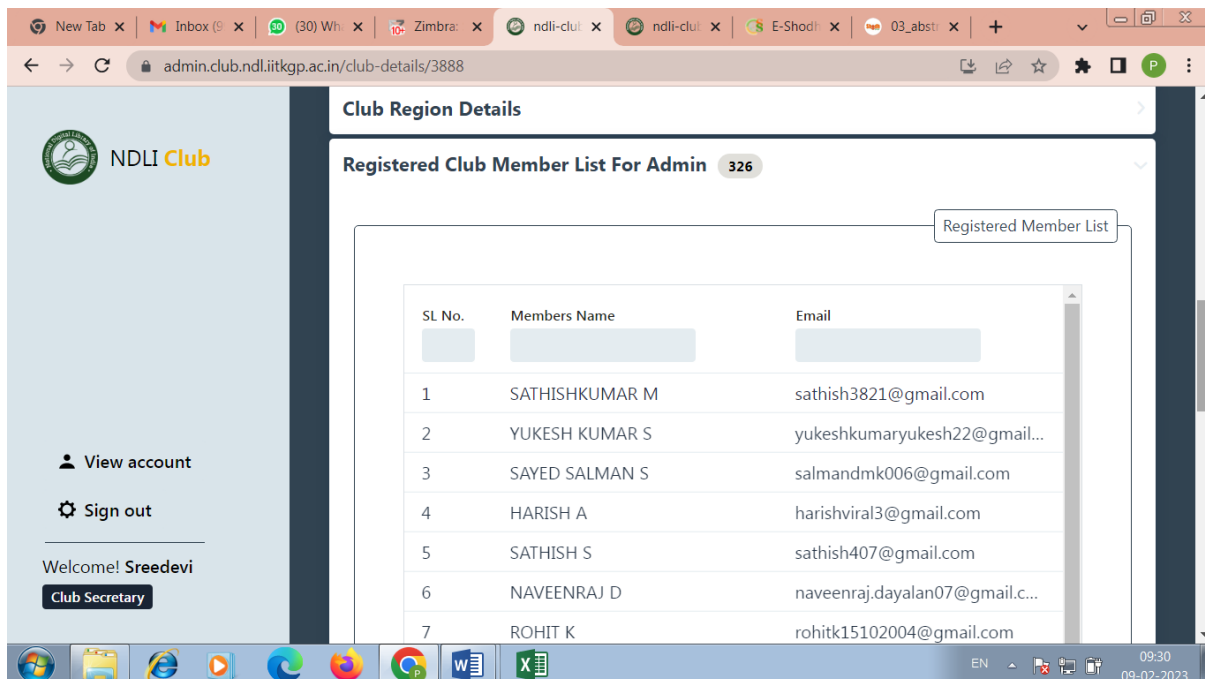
New Tab ×
Inbox (9 ×
(30) Wh ×
Zimbra ×
ndli-club ×
ndli-club ×
E-Shodh ×
03_abstr ×
+

admin.club.ndl.iitkgp.ac.in/club-details/3888

P

NDLI Club

Club Region Details

Registered Club Member List For Admin 326

Registered Member List

| SL No. | Members Name | Email |
|---|---|---|
| 1 | SATHISHKUMAR M | sathish3821@gmail.com |
| 2 | YUKESH KUMAR S | yukeshkumaryukesh22@gmail... |
| 3 | SAYED SALMAN S | salmandmk006@gmail.com |
| 4 | HARISH A | harishviral3@gmail.com |
| 5 | SATHISH S | sathish407@gmail.com |
| 6 | NAVEENRAJ D | naveenraj.dayalan07@gmail.c... |
| 7 | ROHIT K | rohitk15102004@gmail.com |

View account

Sign out

Welcome! Sreedevi

Club Secretary

EN 09:30 09-02-2023